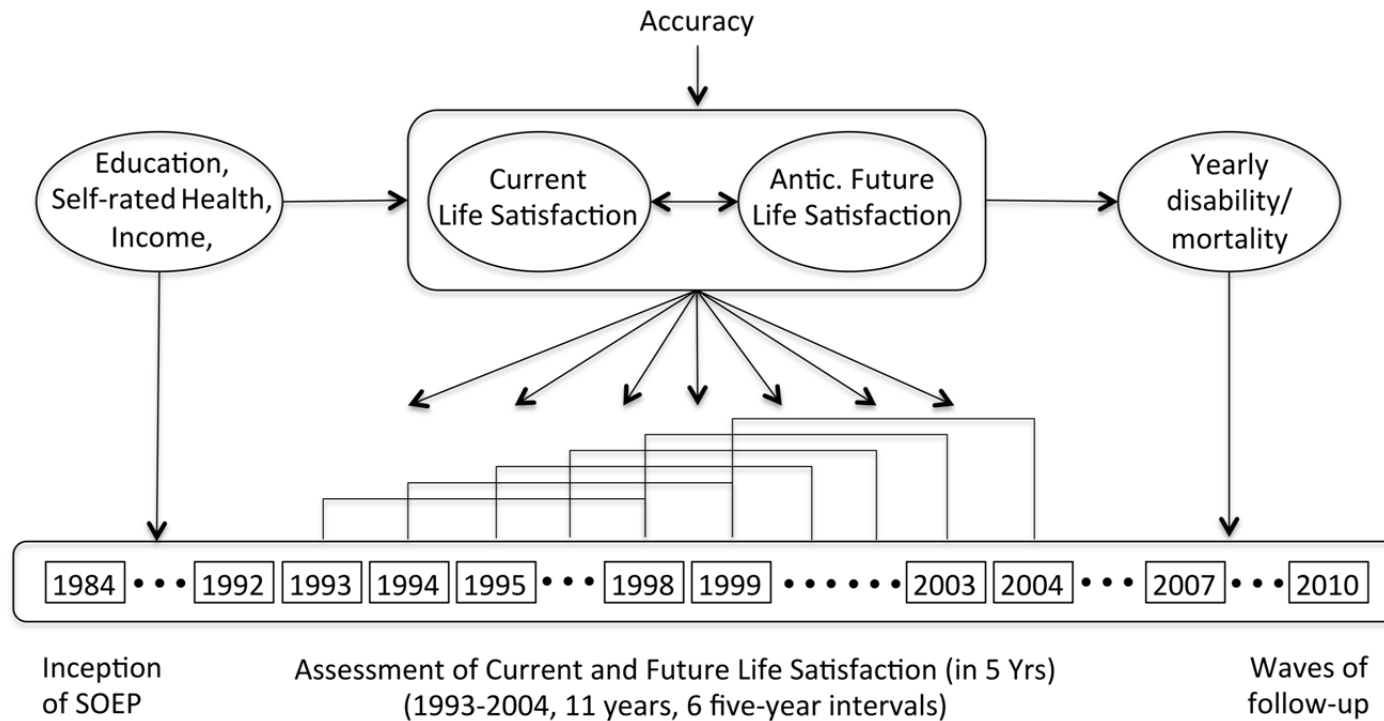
Accuracy

Education, Self-rated Health, Income,

Current Life Satisfaction

Antic. Future Life Satisfaction

Yearly disability/ mortality

1984 • • • 1992 1993 1994 1995 • • • 1998 1999 • • • • • • 2003 2004 • • • 2007 • • • 2010

Inception of SOEP

Assessment of Current and Future Life Satisfaction (in 5 Yrs) (1993-2004, 11 years, 6 five-year intervals)

Waves of follow-up